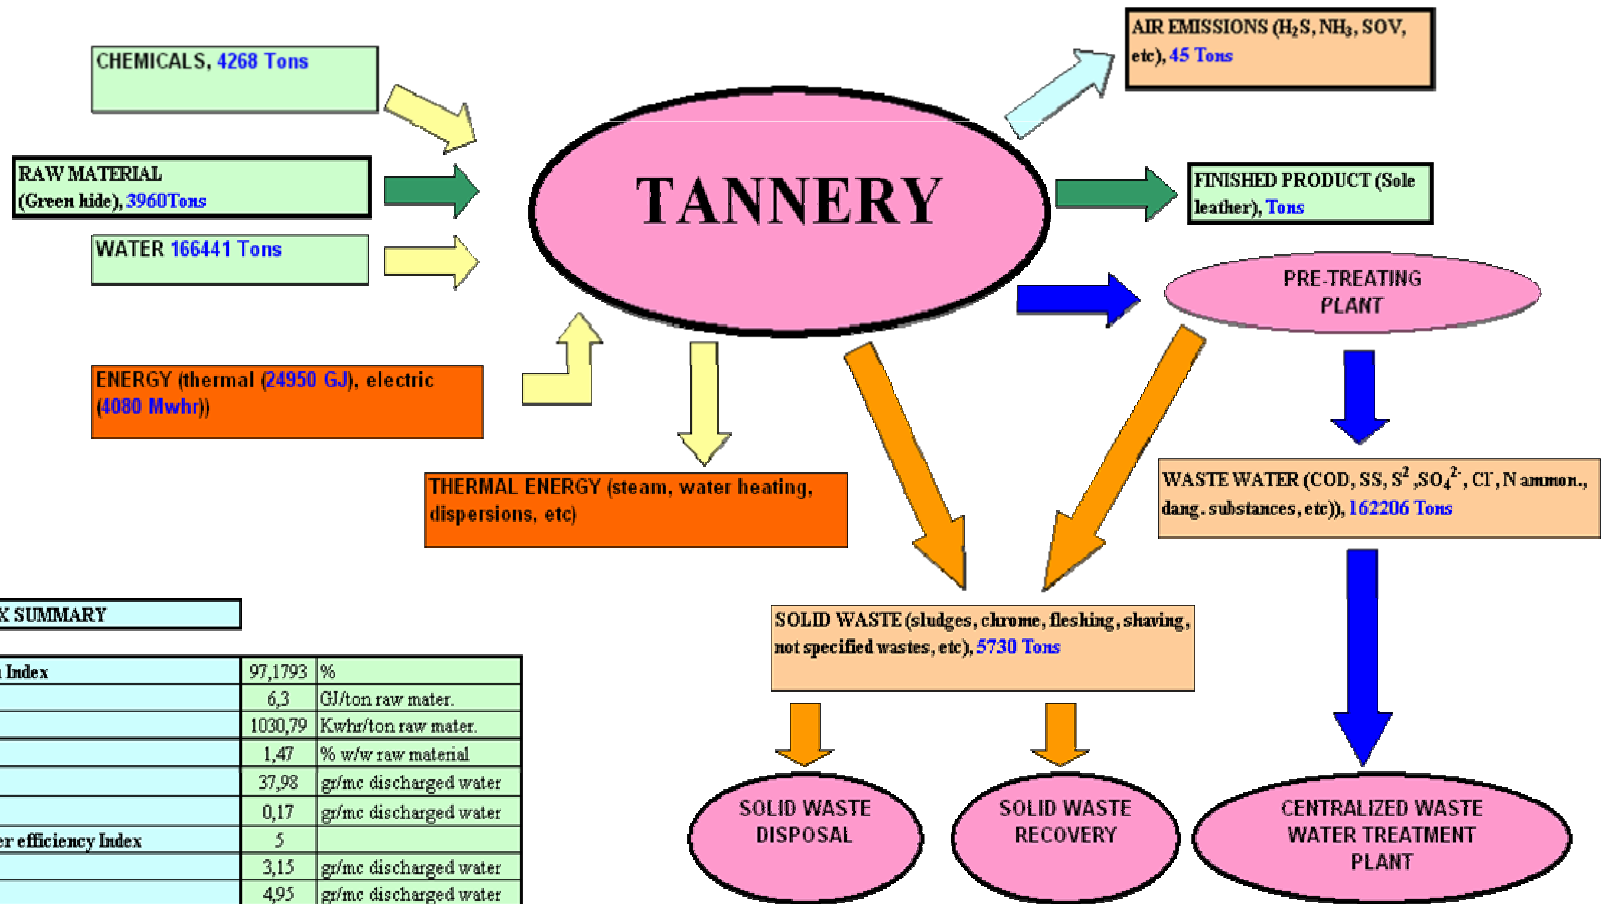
CHEMICALS, 4268 Tons

RAW MATERIAL (Green hide), 3960Tons

WATER 166441 Tons

ENERGY (thermal (24950 GJ), electric (4080 Mwhr))

TANNERY

AIR EMISSIONS ($H_2S$, $NH_3$, SOV, etc), 45 Tons

FINISHED PRODUCT (Sole leather), Tons

PRE-TREATING PLANT

THERMAL ENERGY (steam, water heating, dispersions, etc)

WASTE WATER (COD, SS, $S^2$, $SO_4^{2-}$, $Cl^-$, N ammon., dang. substances, etc)), 162206 Tons

SOLID WASTE (sludges, chrome, fleshing, shaving, not specified wastes, etc), 5730 Tons

X SUMMARY

| | | |
|---|---|---|
| Index | 97,1793 | % |
| | 6,3 | GJ/ton raw mater. |
| | 1030,79 | Kwhr/ton raw mater. |
| | 1,47 | % w/w raw material |
| | 37,98 | gr/mc discharged water |
| | 0,17 | gr/mc discharged water |
| er efficiency Index | 5 | |
| | 3,15 | gr/mc discharged water |
| | 4,95 | gr/mc discharged water |

SOLID WASTE DISPOSAL

SOLID WASTE RECOVERY

CENTRALIZED WASTE WATER TREATMENT PLANT